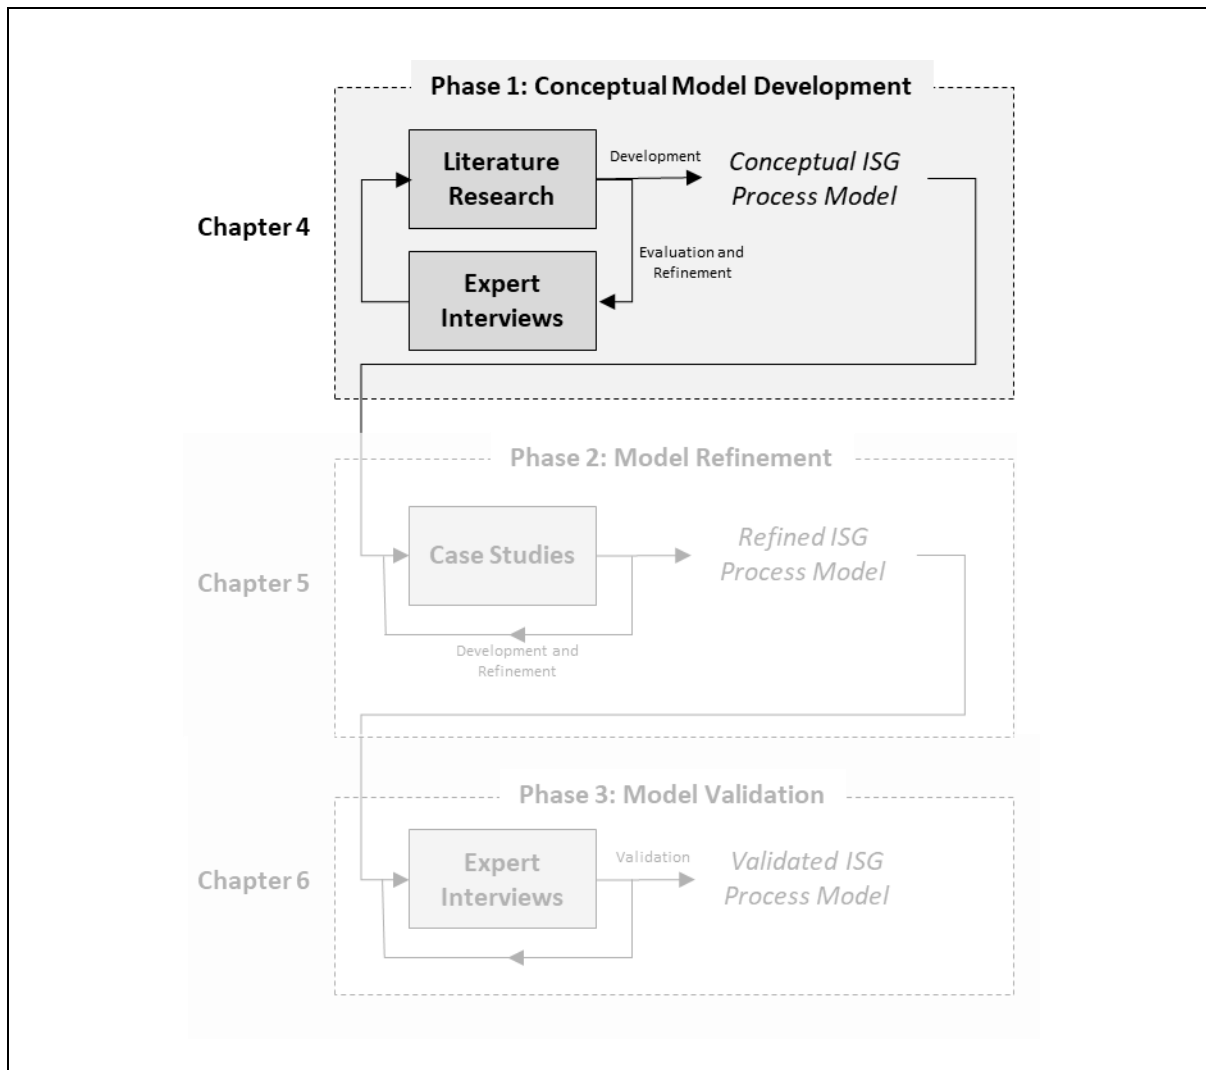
Phase 1: Conceptual Model Development

Chapter 4

Literature Research

Development

Conceptual ISG Process Model

Evaluation and Refinement

Expert Interviews

Phase 2: Model Refinement

Chapter 5

Case Studies

Refined ISG Process Model

Development and Refinement

Phase 3: Model Validation

Chapter 6

Expert Interviews

Validation

Validated ISG Process Model